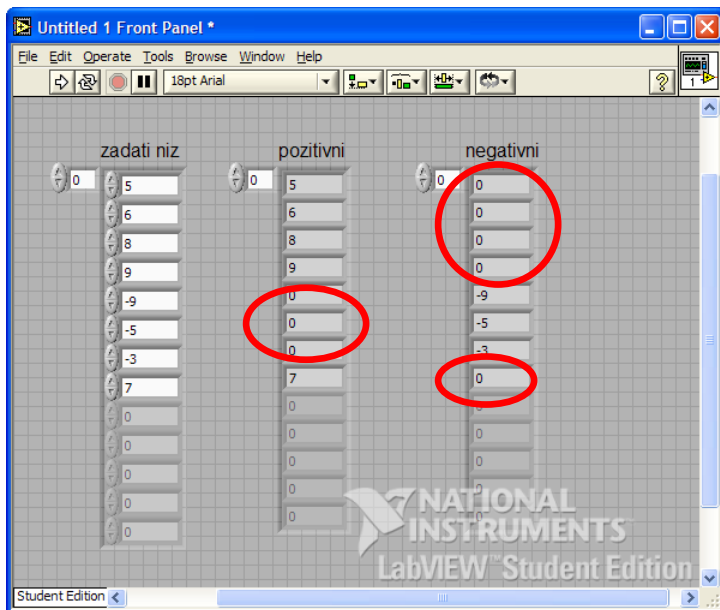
Untitled 1 Front Panel *

File Edit Operate Tools Browse Window Help

18pt Arial

zadati niz
0
5
6
8
9
-9
-5
-3
7
0
0
0
0
0

pozitivni
0
5
6
8
9
0
0
0
7
0
0
0
0
0

negativni
0
0
0
0
0
-9
-5
-3
0
0
0
0
0
0

NATIONAL INSTRUMENTS
LabVIEW™ Student Edition

Student Edition